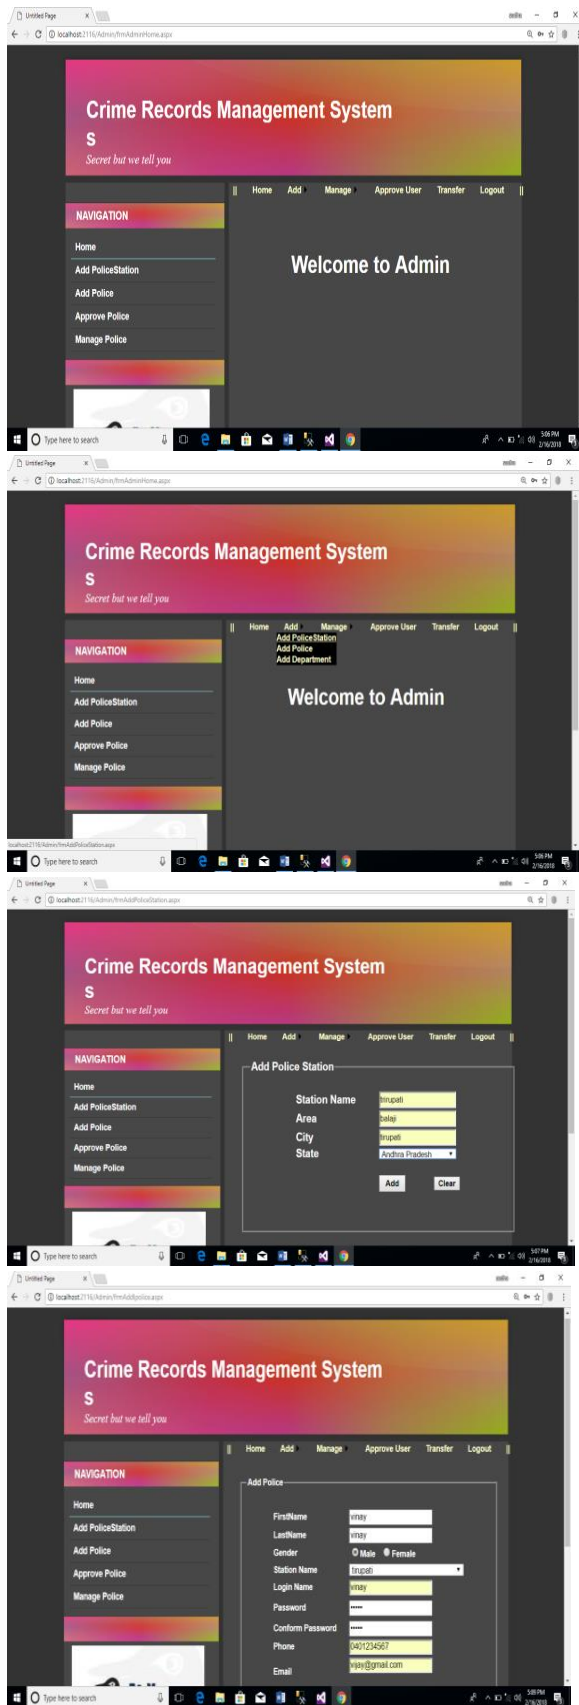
Untitled Page

localhost:2116/Admin/frmAdminHome.aspx

Crime Records Management System
S
Secret but we tell you

|| Home Add Manage Approve User Transfer Logout ||

NAVIGATION

Home
Add PoliceStation
Add Police
Approve Police
Manage Police

Welcome to Admin

Type here to search

5:06 PM 2/16/2018

Untitled Page

localhost:2116/Admin/frmAdminHome.aspx

Crime Records Management System
S
Secret but we tell you

|| Home Add Manage Approve User Transfer Logout ||

Add PoliceStation
Add Police
Add Department

NAVIGATION

Home
Add PoliceStation
Add Police
Approve Police
Manage Police

Welcome to Admin

localhost:2116/Admin/frmAddPoliceStation.aspx

Type here to search

5:06 PM 2/16/2018

Untitled Page

localhost:2116/Admin/frmAddPoliceStation.aspx

Crime Records Management System
S
Secret but we tell you

|| Home Add Manage Approve User Transfer Logout ||

NAVIGATION

Home
Add PoliceStation
Add Police
Approve Police
Manage Police

Add Police Station

Station Name tirupati
Area balaji
City tirupati
State Andhra Pradesh

Add Clear

Type here to search

5:07 PM 2/16/2018

Untitled Page

localhost:2116/Admin/frmAddpolice.aspx

Crime Records Management System
S
Secret but we tell you

|| Home Add Manage Approve User Transfer Logout ||

NAVIGATION

Home
Add PoliceStation
Add Police
Approve Police
Manage Police

Add Police

FirstName vinay
LastName vinay
Gender Male Female
Station Name tirupati
Login Name vinay
Password •••••
Conform Password •••••
Phone 0401234567
Email vijay@gmail.com

Type here to search

5:09 PM 2/16/2018